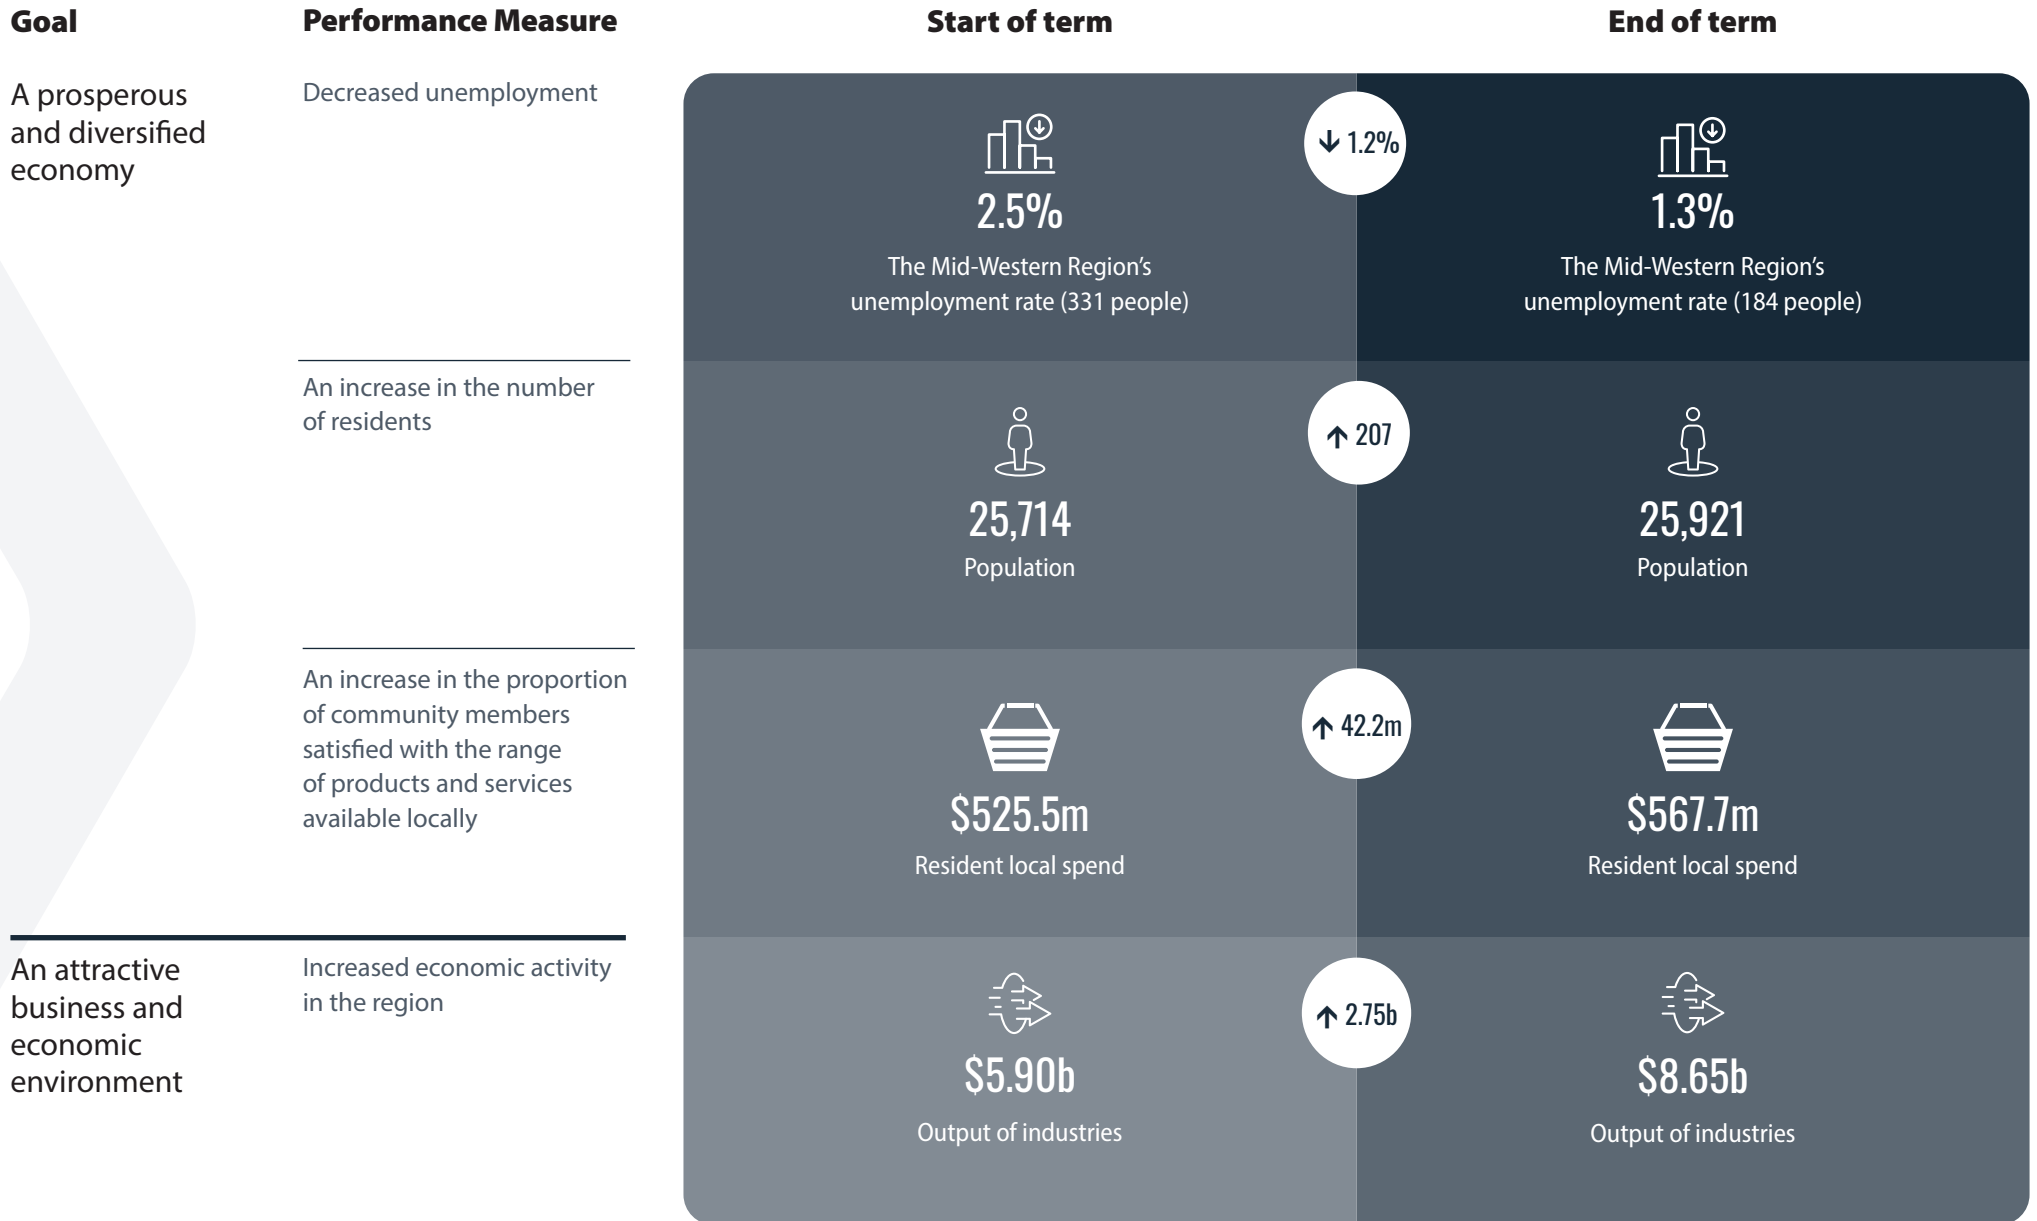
| Goal | Performance Measure | Start of term | | End of term |
|---|---|---|---|---|
| A prosperous and diversified economy | Decreased unemployment | 2.5% The Mid-Western Region's unemployment rate (331 people) | ↓ 1.2% | 1.3% The Mid-Western Region's unemployment rate (184 people) |
| | An increase in the number of residents | 25,714 Population | ↑ 207 | 25,921 Population |
| | An increase in the proportion of community members satisfied with the range of products and services available locally | \$525.5m Resident local spend | ↑ 42.2m | \$567.7m Resident local spend |
| An attractive business and economic environment | Increased economic activity in the region | \$5.90b Output of industries | ↑ 2.75b | \$8.65b Output of industries |